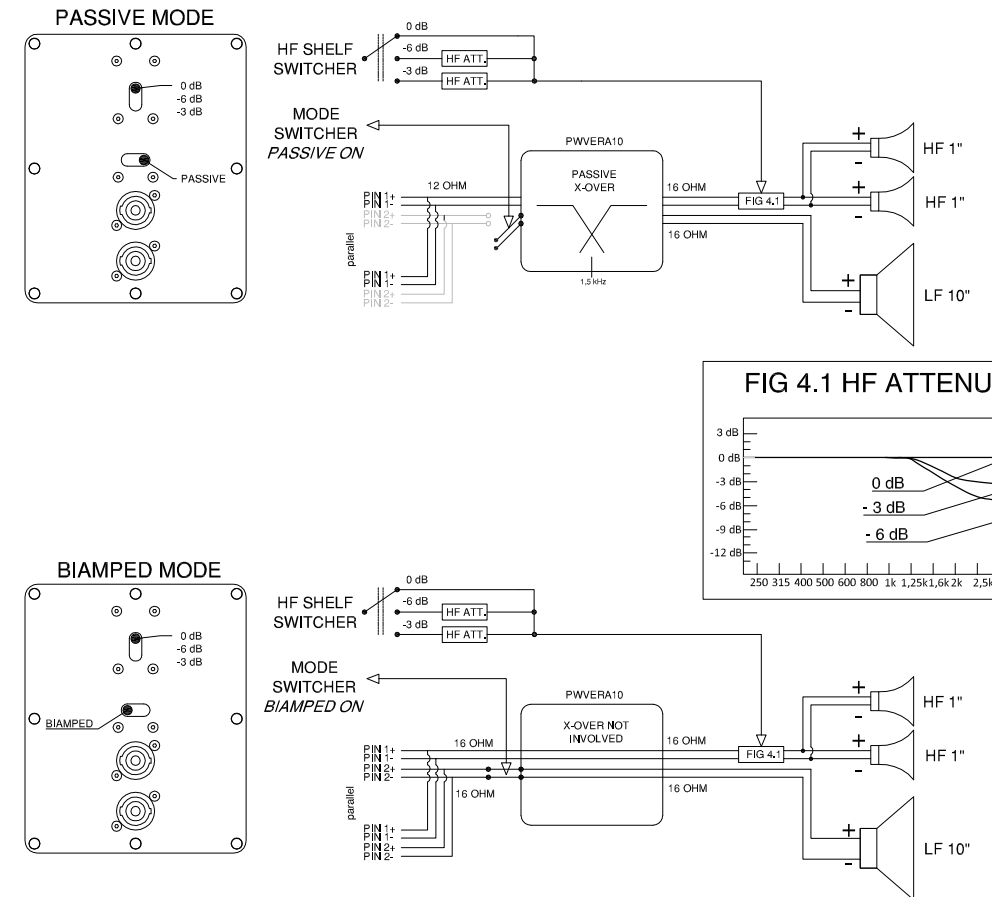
PASSIVE MODE

0 dB
-6 dB
-3 dB

PASSIVE

HF SHELF SWITCHER

0 dB
-6 dB
HF ATT.
-3 dB
HF ATT.

MODE SWITCHER
PASSIVE ON

PWVERA10

PASSIVE X-OVER

1,5 kHz

12 OHM

16 OHM

16 OHM

FIG 4.1

PIN 1+
PIN 1-
PIN 2+
PIN 2-

parallel

PIN 1+
PIN 1-
PIN 2+
PIN 2-

+
-
HF 1"
+
-
HF 1"
+
-
LF 10"

FIG 4.1 HF ATTENU

3 dB
0 dB
-3 dB
-6 dB
-9 dB
-12 dB

0 dB
- 3 dB
- 6 dB

250 315 400 500 600 800 1k 1,25k 1,6k 2k 2,5k

BIAMPED MODE

0 dB
-6 dB
-3 dB

BIAMPED

HF SHELF SWITCHER

0 dB
-6 dB
HF ATT.
-3 dB
HF ATT.

MODE SWITCHER
BIAMPED ON

PWVERA10

X-OVER NOT INVOLVED

16 OHM
16 OHM
16 OHM
16 OHM

FIG 4.1

PIN 1+
PIN 1-
PIN 2+
PIN 2-

parallel

PIN 1+
PIN 1-
PIN 2+
PIN 2-

+
-
HF 1"
+
-
HF 1"
+
-
LF 10"